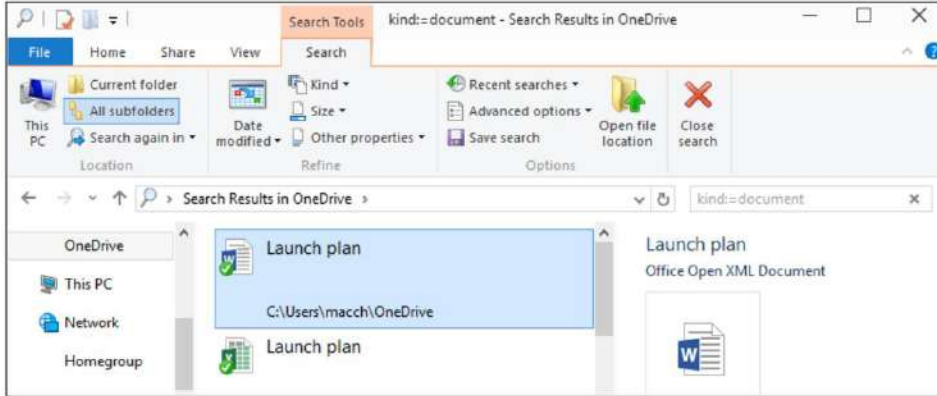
Search Tools kind:=document - Search Results in OneDrive

File Home Share View Search

This PC

Current folder

All subfolders

Search again in ▾

Location

Date modified ▾

Kind ▾

Size ▾

Other properties ▾

Refine

Recent searches ▾

Advanced options ▾

Save search

Options

Open file location

Close search

← → ˅ ↑ › Search Results in OneDrive ›

kind:=document

×

OneDrive

This PC

Network

Homegroup

Launch plan

C:\Users\macch\OneDrive

Launch plan

Launch plan

Office Open XML Document